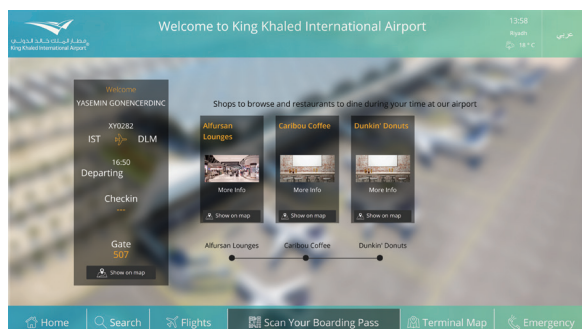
مطار الملك خالد الدولي
King Khaled International Airport

Welcome to King Khaled International Airport

13:58
Riyadh
18 °C

عربي

Welcome
YASEMIN GONENCERDINC

XY0282
IST DLM

16:50
Departing

Checkin
---

Gate
507

Show on map

Shops to browse and restaurants to dine during your time at our airport

Alfursan Lounges
More Info
Show on map

Caribou Coffee
More Info
Show on map

Dunkin' Donuts
More Info
Show on map

Alfursan Lounges
Caribou Coffee
Dunkin' Donuts

Home
Search
Flights
Scan Your Boarding Pass
Terminal Map
Emergency